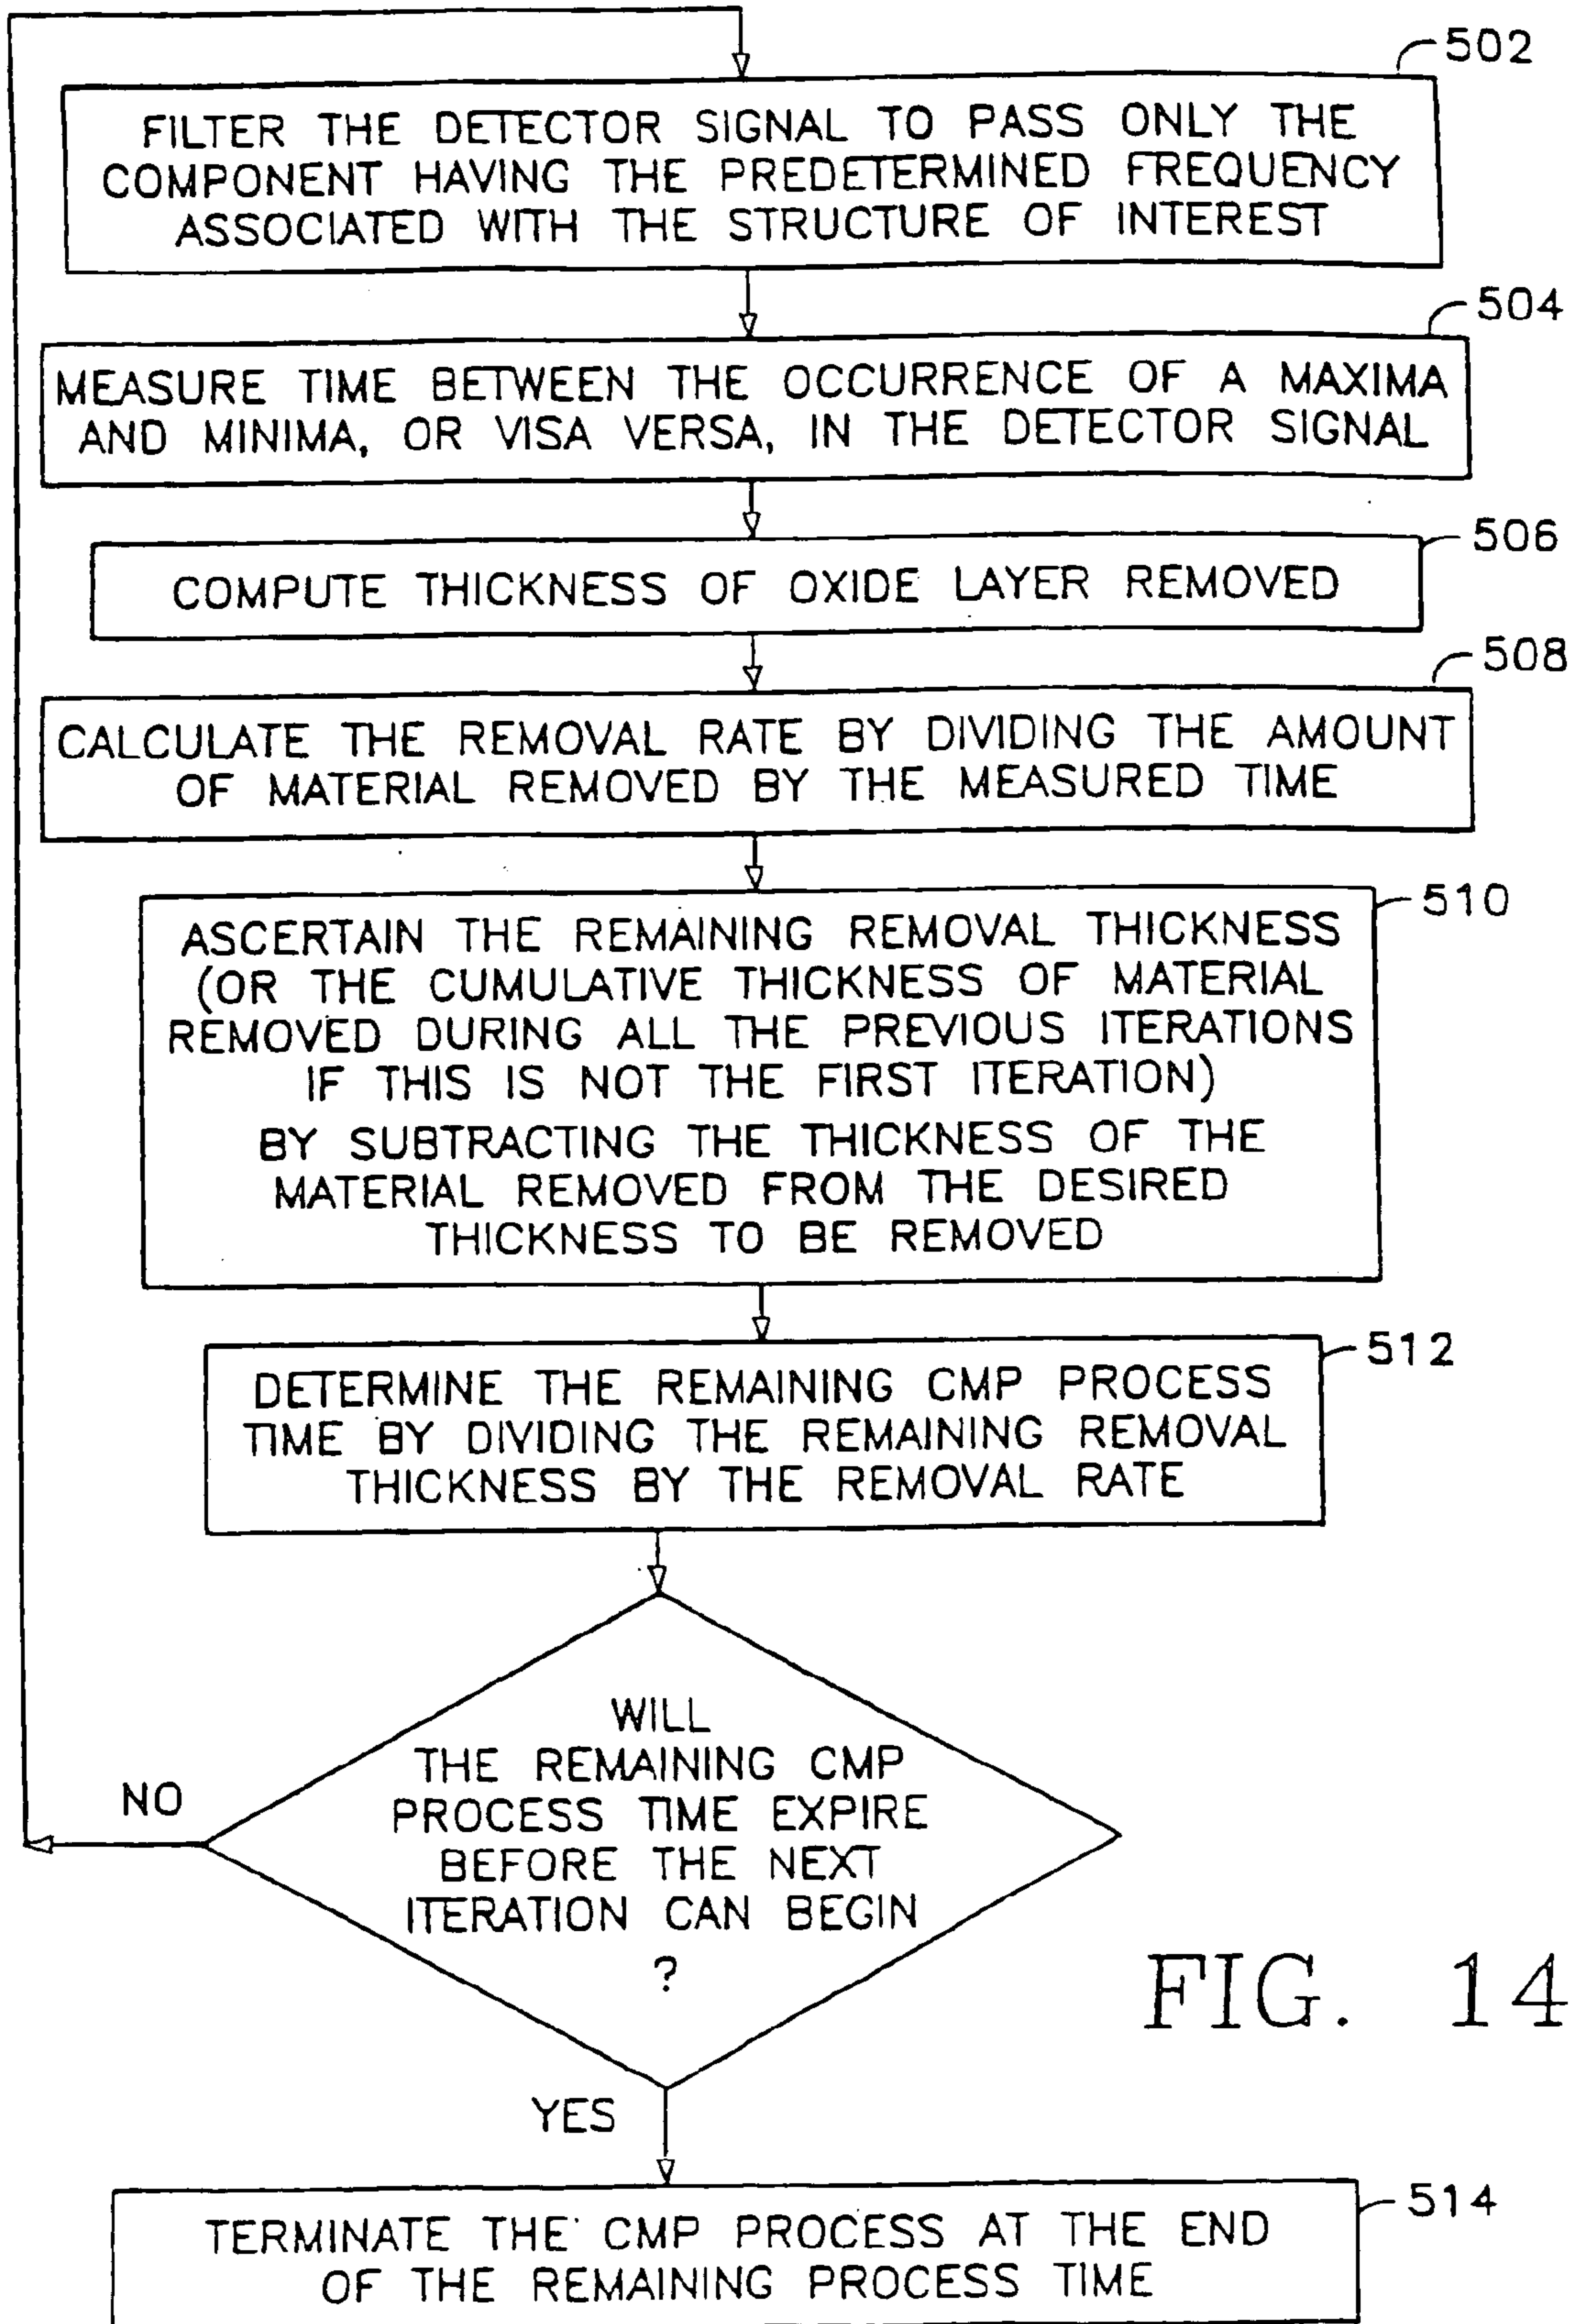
502
FILTER THE DETECTOR SIGNAL TO PASS ONLY THE COMPONENT HAVING THE PREDETERMINED FREQUENCY ASSOCIATED WITH THE STRUCTURE OF INTEREST

504
MEASURE TIME BETWEEN THE OCCURRENCE OF A MAXIMA AND MINIMA, OR VISA VERSA, IN THE DETECTOR SIGNAL

506
COMPUTE THICKNESS OF OXIDE LAYER REMOVED

508
CALCULATE THE REMOVAL RATE BY DIVIDING THE AMOUNT OF MATERIAL REMOVED BY THE MEASURED TIME

510
ASCERTAIN THE REMAINING REMOVAL THICKNESS (OR THE CUMULATIVE THICKNESS OF MATERIAL REMOVED DURING ALL THE PREVIOUS ITERATIONS IF THIS IS NOT THE FIRST ITERATION) BY SUBTRACTING THE THICKNESS OF THE MATERIAL REMOVED FROM THE DESIRED THICKNESS TO BE REMOVED

512
DETERMINE THE REMAINING CMP PROCESS TIME BY DIVIDING THE REMAINING REMOVAL THICKNESS BY THE REMOVAL RATE

WILL THE REMAINING CMP PROCESS TIME EXPIRE BEFORE THE NEXT ITERATION CAN BEGIN ?

NO

YES

FIG. 14

514
TERMINATE THE CMP PROCESS AT THE END OF THE REMAINING PROCESS TIME